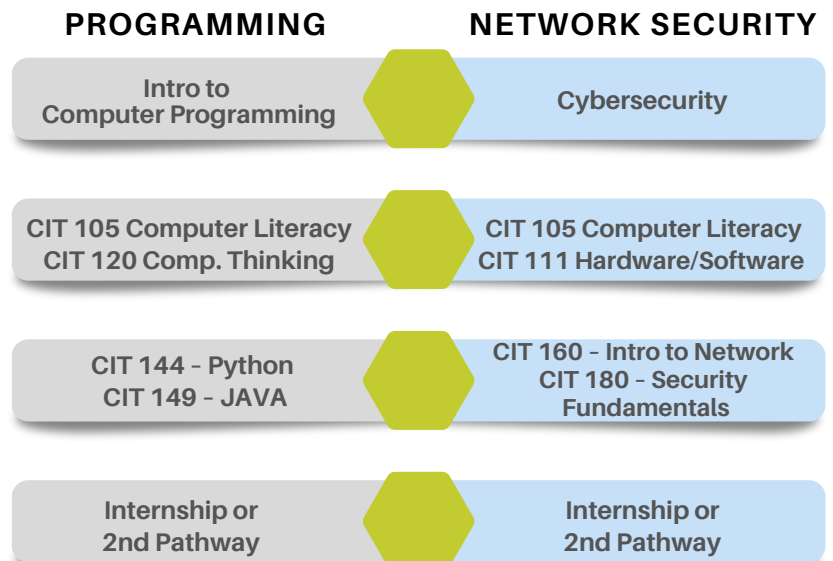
PROGRAMMING

NETWORK SECURITY

Intro to Computer Programming

Cybersecurity

CIT 105 Computer Literacy
CIT 120 Comp. Thinking

CIT 105 Computer Literacy
CIT 111 Hardware/Software

CIT 144 - Python
CIT 149 - JAVA

CIT 160 - Intro to Network
CIT 180 - Security Fundamentals

Internship or 2nd Pathway

Internship or 2nd Pathway